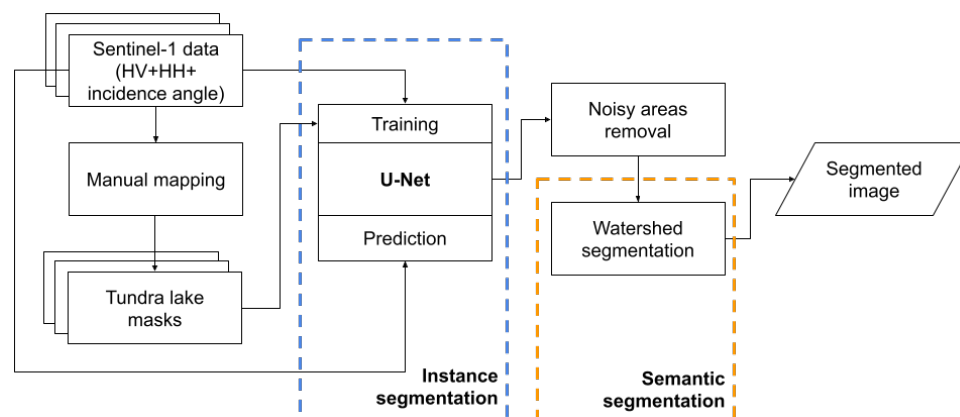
Sentinel-1 data (HV+HH+ incidence angle)

Manual mapping

Tundra lake masks

Training

U-Net

Prediction

Instance segmentation

Noisy areas removal

Watershed segmentation

Semantic segmentation

Segmented image